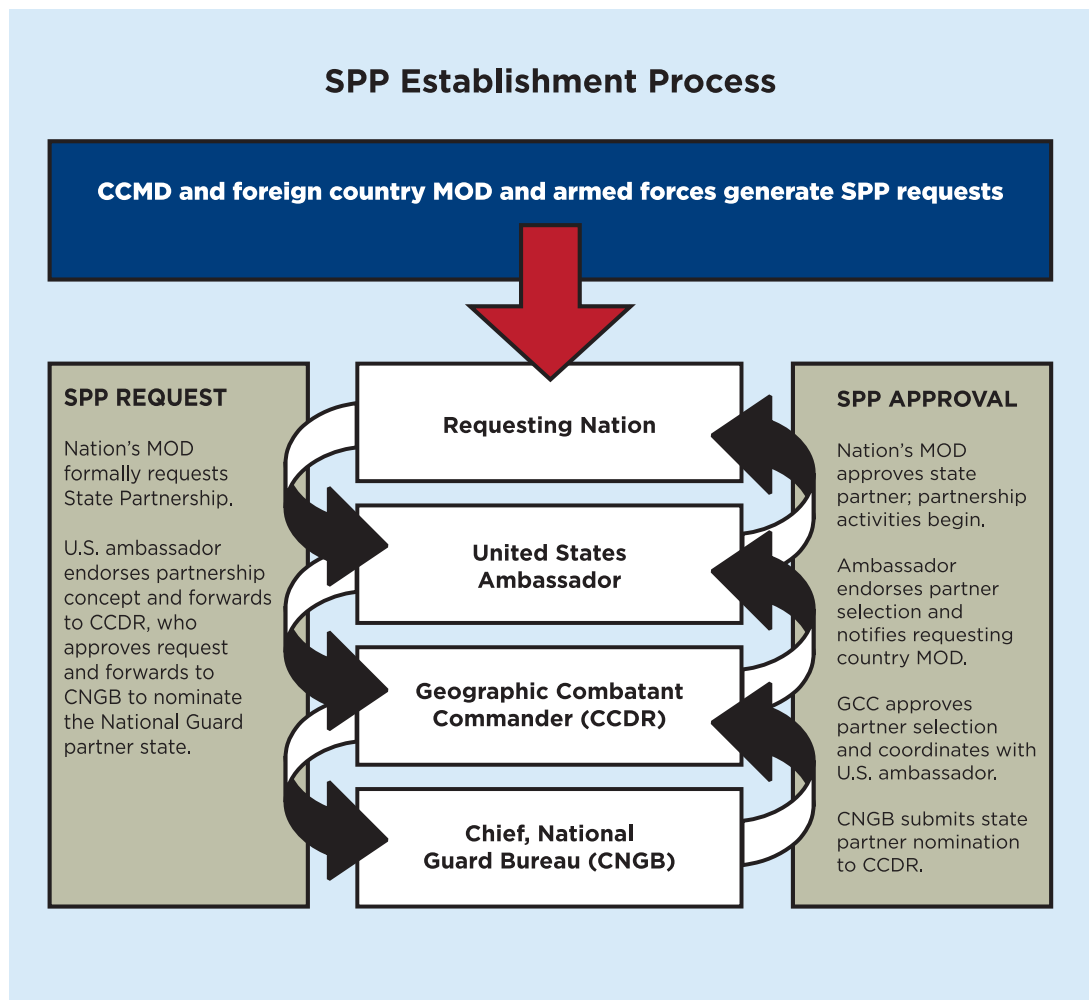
SPP Establishment Process

CCMD and foreign country MOD and armed forces generate SPP requests

SPP REQUEST

Nation's MOD formally requests State Partnership.

U.S. ambassador endorses partnership concept and forwards to CCDR, who approves request and forwards to CNGB to nominate the National Guard partner state.

Requesting Nation

United States Ambassador

Geographic Combatant Commander (CCDR)

Chief, National Guard Bureau (CNGB)

SPP APPROVAL

Nation's MOD approves state partner; partnership activities begin.

Ambassador endorses partner selection and notifies requesting country MOD.

GCC approves partner selection and coordinates with U.S. ambassador.

CNGB submits state partner nomination to CCDR.